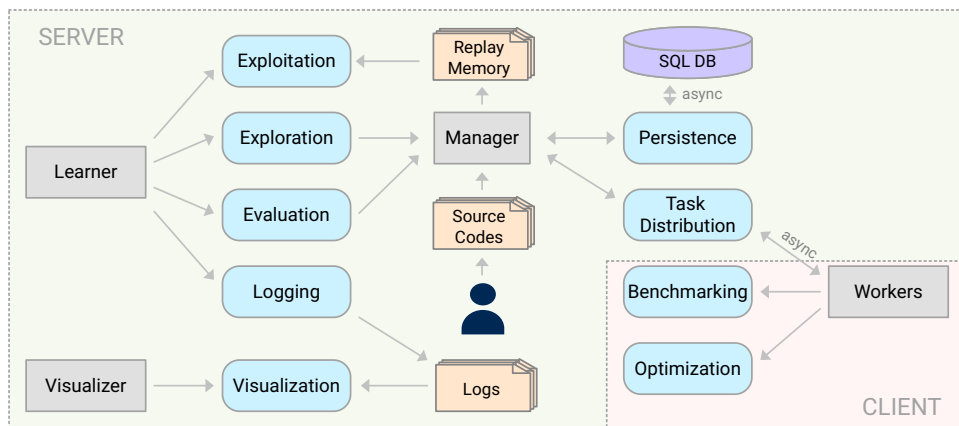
SERVER

Exploitation

Replay Memory

SQL DB

async

Learner

Exploration

Manager

Persistence

Evaluation

Source Codes

Task Distribution

async

Logging

Benchmarking

Workers

Optimization

Visualizer

Visualization

Logs

CLIENT